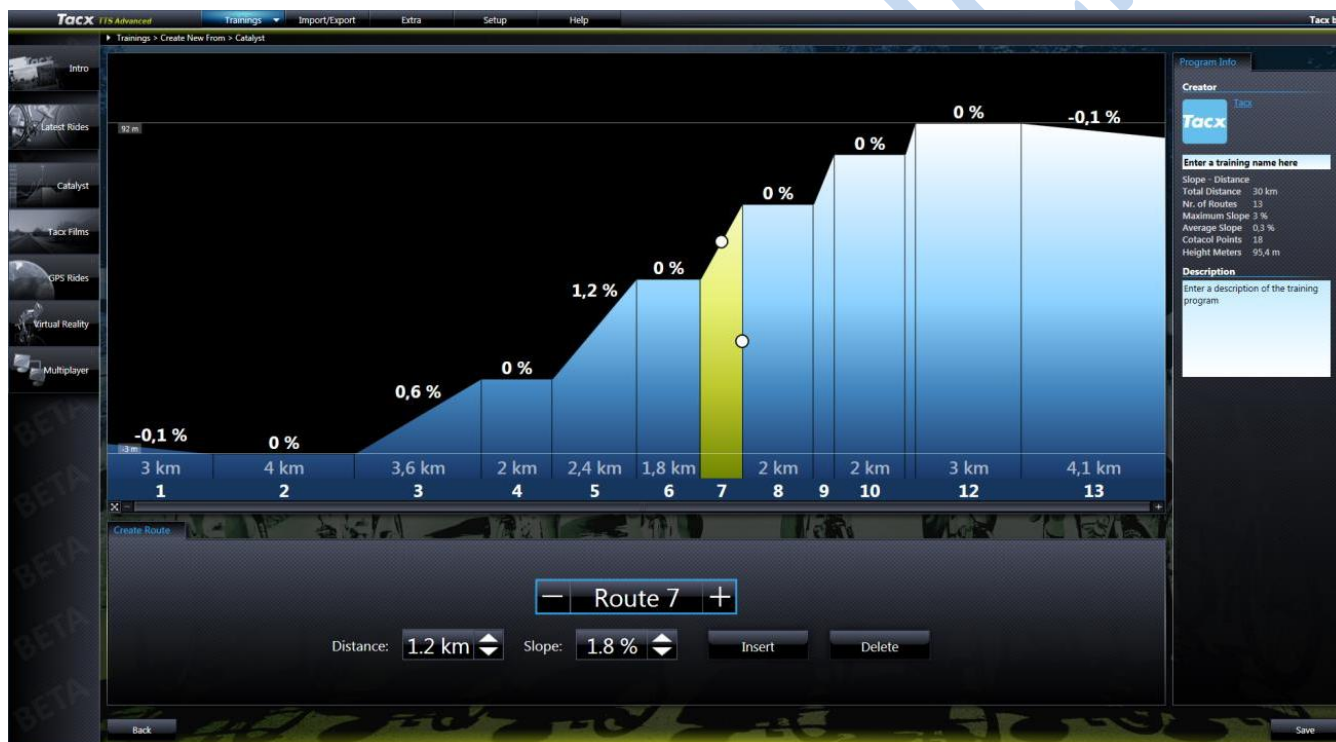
Tacx TTS Advanced Trainings Import/Export Extra Setup Help Tacx b

▸ Trainings > Create New From > Catalyst

Intro
Latest Rides
Catalyst
Tacx Films
GPS Rides
Virtual Reality
Multiplayer

92 m
-3 m

-0,1 %
0 %
0,6 %
0 %
1,2 %
0 %
0 %
0 %
0 %
-0,1 %

| 3 km | 4 km | 3,6 km | 2 km | 2,4 km | 1,8 km | | 2 km | | 2 km | 3 km | 4,1 km |
|---|---|---|---|---|---|---|---|---|---|---|---|
| 1 | 2 | 3 | 4 | 5 | 6 | 7 | 8 | 9 | 10 | 12 | 13 |

Create Route

− Route 7 +

Distance: 1.2 km Slope: 1.8 % Insert Delete

Back Save

Program Info
Creator
Tacx
Tacx
Enter a training name here
Slope - Distance
Total Distance 30 km
Nr. of Routes 13
Maximum Slope 3 %
Average Slope 0,3 %
Cotacol Points 18
Height Meters 95,4 m
Description
Enter a description of the training program

BETA